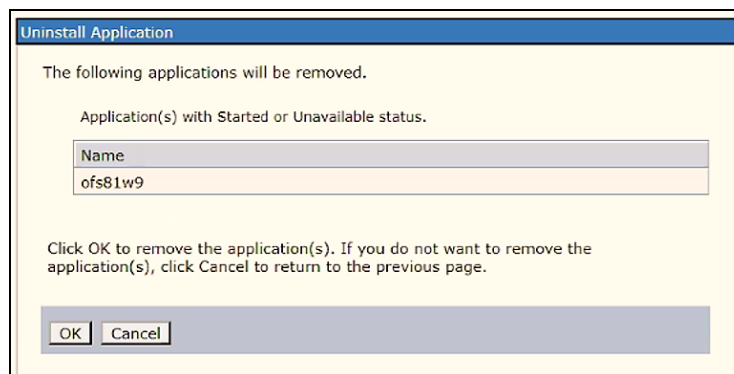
Uninstall Application

The following applications will be removed.

Application(s) with Started or Unavailable status.

| Name |
|---|
| ofs81w9 |

Click OK to remove the application(s). If you do not want to remove the application(s), click Cancel to return to the previous page.

OK Cancel